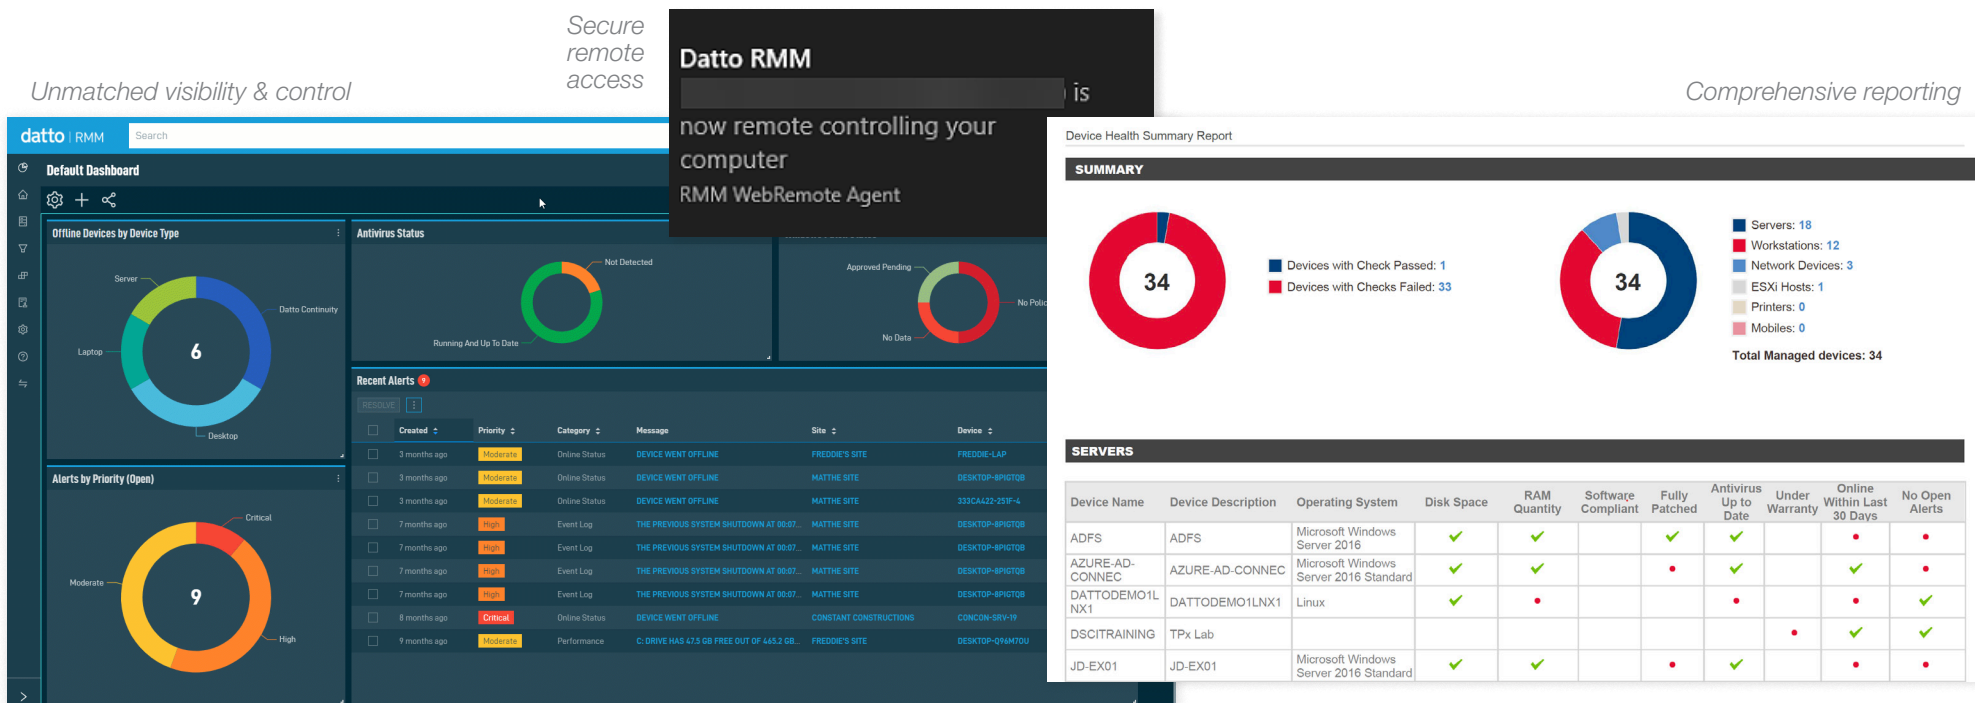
Unmatched visibility & control

Secure remote access

Comprehensive reporting

datto | RMM

Search

Default Dashboard

Offline Devices by Device Type

Server

Datto Continuity

Laptop

6

Desktop

Antivirus Status

Not Detected

Running And Up To Date

Approved Pending

No Polic

No Data

Recent Alerts 9

RESOLVE

| | Created | Priority | Category | Message | Site | Device |
|---|---|---|---|---|---|---|
| | 3 months ago | Moderate | Online Status | DEVICE WENT OFFLINE | FREDDIE'S SITE | FREDDIE-LAP |
| | 3 months ago | Moderate | Online Status | DEVICE WENT OFFLINE | MATTHE SITE | DESKTOP-8PIGTQB |
| | 3 months ago | Moderate | Online Status | DEVICE WENT OFFLINE | MATTHE SITE | 333CA422-251F-4 |
| | 7 months ago | High | Event Log | THE PREVIOUS SYSTEM SHUTDOWN AT 00:07... | MATTHE SITE | DESKTOP-8PIGTQB |
| | 7 months ago | High | Event Log | THE PREVIOUS SYSTEM SHUTDOWN AT 00:07... | MATTHE SITE | DESKTOP-8PIGTQB |
| | 7 months ago | High | Event Log | THE PREVIOUS SYSTEM SHUTDOWN AT 00:07... | MATTHE SITE | DESKTOP-8PIGTQB |
| | 7 months ago | High | Event Log | THE PREVIOUS SYSTEM SHUTDOWN AT 00:07... | MATTHE SITE | DESKTOP-8PIGTQB |
| | 8 months ago | Critical | Online Status | DEVICE WENT OFFLINE | CONSTANT CONSTRUCTIONS | CONCON-SRV-19 |
| | 9 months ago | Moderate | Performance | C: DRIVE HAS 47.5 GB FREE OUT OF 465.2 GB... | FREDDIE'S SITE | DESKTOP-Q96M70U |

Alerts by Priority (Open)

Critical

Moderate

9

High

Datto RMM

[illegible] is now remote controlling your computer

RMM WebRemote Agent

Device Health Summary Report

SUMMARY

34

Devices with Check Passed: 1
Devices with Checks Failed: 33

34

Servers: 18
Workstations: 12
Network Devices: 3
ESXi Hosts: 1
Printers: 0
Mobiles: 0

Total Managed devices: 34

SERVERS

| Device Name | Device Description | Operating System | Disk Space | RAM Quantity | Software Compliant | Fully Patched | Antivirus Up to Date | Under Warranty | Online Within Last 30 Days | No Open Alerts |
|---|---|---|---|---|---|---|---|---|---|---|
| ADFS | ADFS | Microsoft Windows Server 2016 | ✔ | ✔ | | ✔ | ✔ | | • | • |
| AZURE-AD-CONNEC | AZURE-AD-CONNEC | Microsoft Windows Server 2016 Standard | ✔ | ✔ | | • | ✔ | | ✔ | • |
| DATTODEMO1LNX1 | DATTODEMO1LNX1 | Linux | ✔ | • | | | • | | • | ✔ |
| DSCITRAINING | TPx Lab | | | | | | | • | ✔ | ✔ |
| JD-EX01 | JD-EX01 | Microsoft Windows Server 2016 Standard | ✔ | ✔ | | • | ✔ | | • | • |